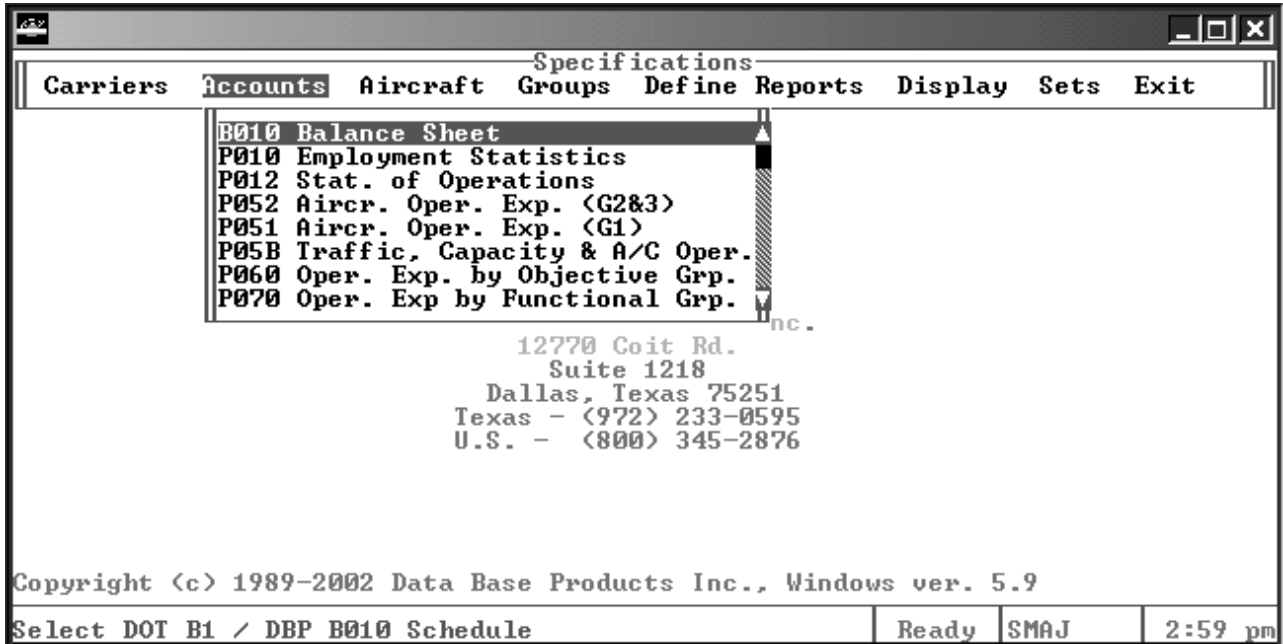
Specifications

Carriers Accounts Aircraft Groups Define Reports Display Sets Exit

B010 Balance Sheet
P010 Employment Statistics
P012 Stat. of Operations
P052 Aircr. Oper. Exp. (G2&3)
P051 Aircr. Oper. Exp. (G1)
P05B Traffic, Capacity & A/C Oper.
P060 Oper. Exp. by Objective Grp.
P070 Oper. Exp by Functional Grp.

nc.
12770 Coit Rd.
Suite 1218
Dallas, Texas 75251
Texas - (972) 233-0595
U.S. - (800) 345-2876

Copyright (c) 1989-2002 Data Base Products Inc., Windows ver. 5.9

Select DOT B1 / DBP B010 Schedule | Ready | SMAJ | 2:59 pm